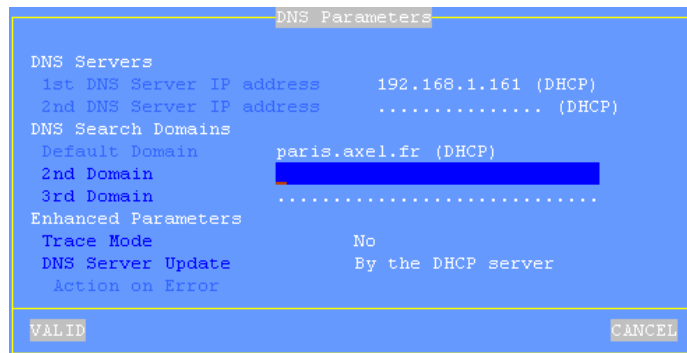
DNS Parameters

DNS Servers
1st DNS Server IP address 192.168.1.161 (DHCP)
2nd DNS Server IP address ............... (DHCP)
DNS Search Domains
Default Domain paris.axel.fr (DHCP)
2nd Domain
3rd Domain ..............................
Enhanced Parameters
Trace Mode No
DNS Server Update By the DHCP server
Action on Error

VALID CANCEL